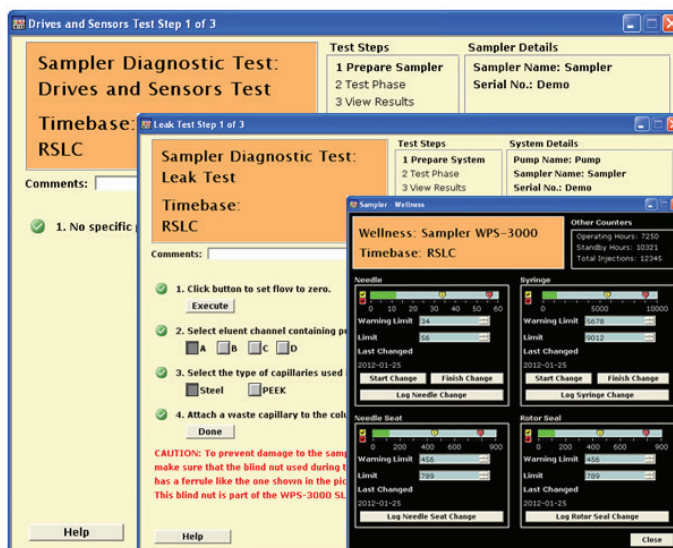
Drives and Sensors Test Step 1 of 3

Sampler Diagnostic Test: Drives and Sensors Test

Timebase: RSLC

Test Steps
1 Prepare Sampler
2 Test Phase
3 View Results

Sampler Details
Sampler Name: Sampler
Serial No.: Demo

Comments:

1. No specific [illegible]

Help

Leak Test Step 1 of 3

Sampler Diagnostic Test: Leak Test

Timebase: RSLC

Test Steps
1 Prepare System
2 Test Phase
3 View Results

System Details
Pump Name: Pump
Sampler Name: Sampler
Serial No.: Demo

Comments:

1. Click button to set flow to zero.
Execute

2. Select eluent channel containing p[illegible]
A B C D

3. Select the type of capillaries used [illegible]
Steel PEEK

4. Attach a waste capillary to the colu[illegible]
Done

CAUTION: To prevent damage to the samp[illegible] make sure that the blind nut used during t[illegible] has a ferrule like the one shown in the pic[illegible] This blind nut is part of the WPS-3000 SL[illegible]

Help

Sampler - Wellness

Wellness: Sampler WPS-3000
Timebase: RSLC

Other Counters
Operating Hours: 7250
Standby Hours: 10321
Total Injections: 12345

Needle
0 10 20 30 40 50 60
Warning Limit 34
Limit 56
Last Changed
2012-01-25
Start Change Finish Change
Log Needle Change

Syringe
0 5000 10000
Warning Limit 5678
Limit 9012
Last Changed
2012-01-25
Start Change Finish Change
Log Syringe Change

Needle Seat
0 200 400 600 900
Warning Limit 456
Limit 789
Last Changed
2012-01-25
Log Needle Seat Change

Rotor Seal
0 200 400 600 900
Warning Limit 456
Limit 789
Last Changed
2012-01-25
Log Rotor Seal Change

Close